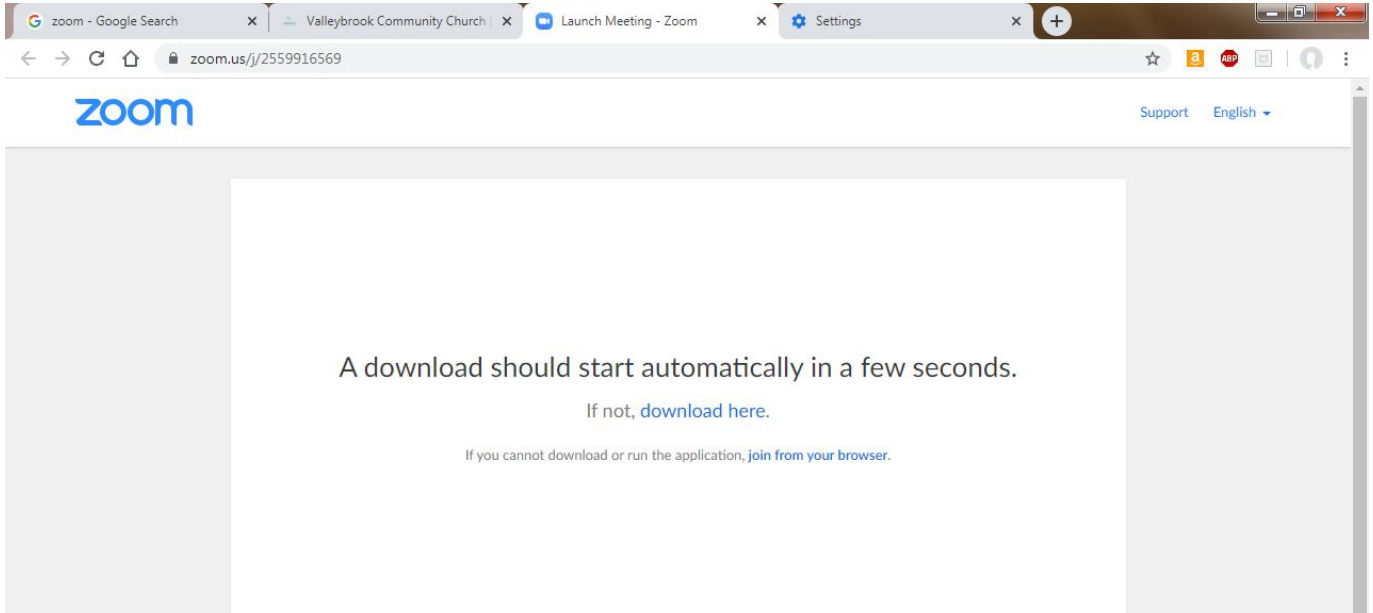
zoom - Google Search
Valleybrook Community Church |
Launch Meeting - Zoom
Settings

zoom.us/j/2559916569

zoom

Support English

A download should start automatically in a few seconds.

If not, download here.

If you cannot download or run the application, join from your browser.